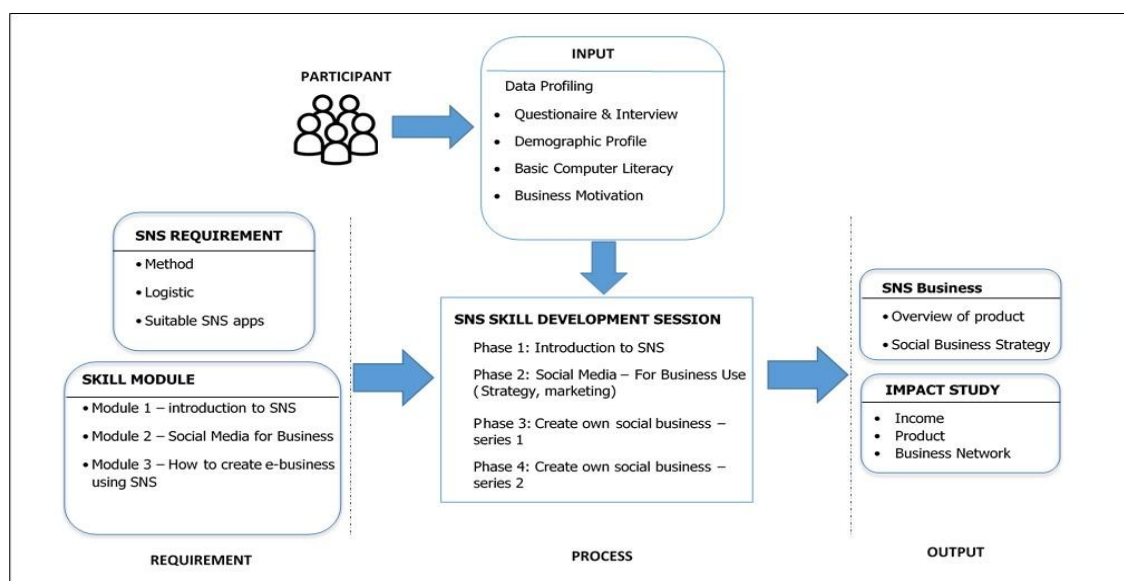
PARTICIPANT

INPUT

Data Profiling

- Questionaire & Interview
- Demographic Profile
- Basic Computer Literacy
- Business Motivation

SNS REQUIREMENT

- Method
- Logistic
- Suitable SNS apps

SKILL MODULE

- Module 1 – introduction to SNS
- Module 2 – Social Media for Business
- Module 3 – How to create e-business using SNS

SNS SKILL DEVELOPMENT SESSION

Phase 1: Introduction to SNS

Phase 2: Social Media – For Business Use (Strategy, marketing)

Phase 3: Create own social business – series 1

Phase 4: Create own social business – series 2

SNS Business

- Overview of product
- Social Business Strategy

IMPACT STUDY

- Income
- Product
- Business Network

REQUIREMENT

PROCESS

OUTPUT